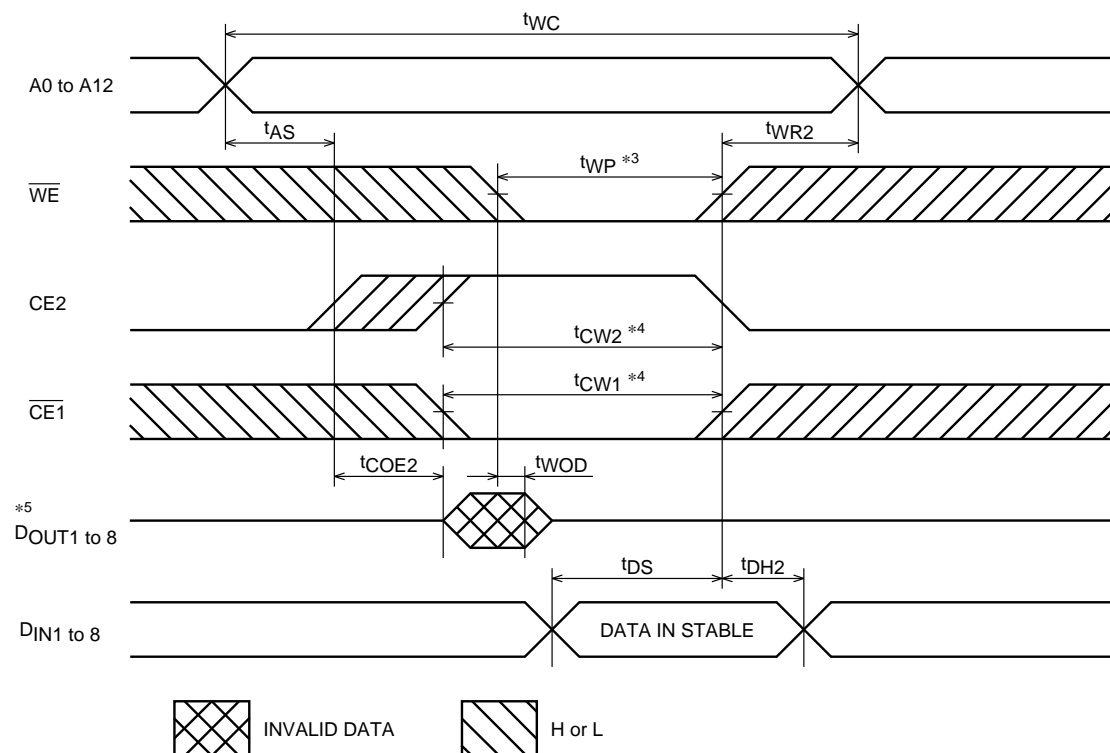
$t_{WC}$

A0 to A12

$t_{AS}$

$t_{WR2}$

$t_{WP}$ *3

$\overline{WE}$

CE2

$t_{CW2}$ *4

$t_{CW1}$ *4

$\overline{CE1}$

$t_{COE2}$

$t_{WOD}$

*5 $D_{OUT1 \text{ to } 8}$

$t_{DS}$

$t_{DH2}$

$D_{IN1 \text{ to } 8}$

DATA IN STABLE

INVALID DATA

H or L